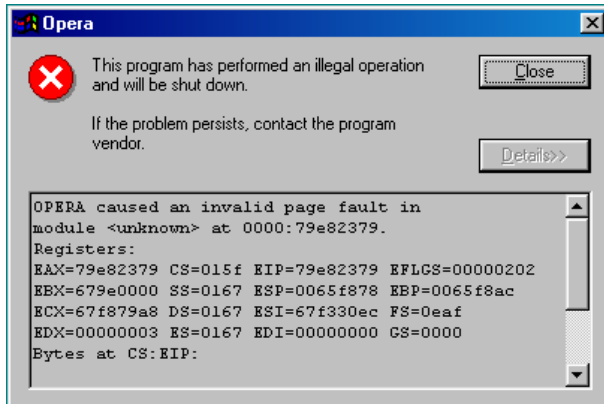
Opera

This program has performed an illegal operation and will be shut down.

If the problem persists, contact the program vendor.

Close

Details>>

OPERA caused an invalid page fault in
module <unknown> at 0000:79e82379.
Registers:
EAX=79e82379 CS=015f EIP=79e82379 EFLGS=00000202
EBX=679e0000 SS=0167 ESP=0065f878 EBP=0065f8ac
ECX=67f879a8 DS=0167 ESI=67f330ec FS=0eaf
EDX=00000003 ES=0167 EDI=00000000 GS=0000
Bytes at CS:EIP: